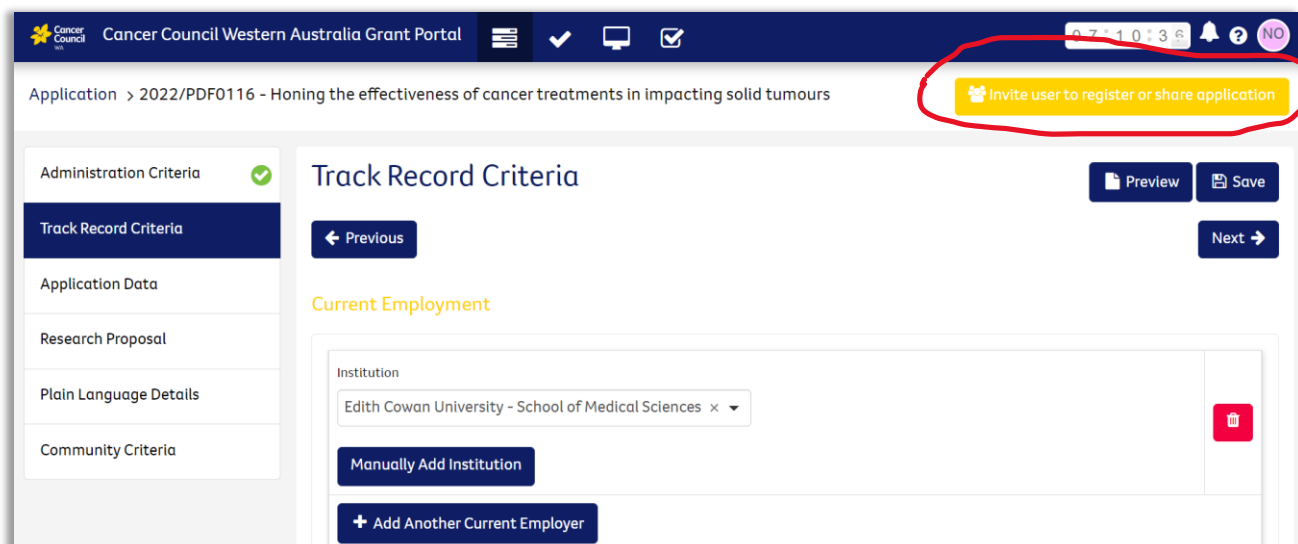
Cancer Council WA Cancer Council Western Australia Grant Portal

0 7 : 1 0 : 3 6

NO

Application > 2022/PDF0116 - Honing the effectiveness of cancer treatments in impacting solid tumours

Invite user to register or share application

Administration Criteria

Track Record Criteria

Application Data

Research Proposal

Plain Language Details

Community Criteria

Track Record Criteria

Preview

Save

Previous

Next

Current Employment

Institution

Edith Cowan University - School of Medical Sciences

Manually Add Institution

Add Another Current Employer